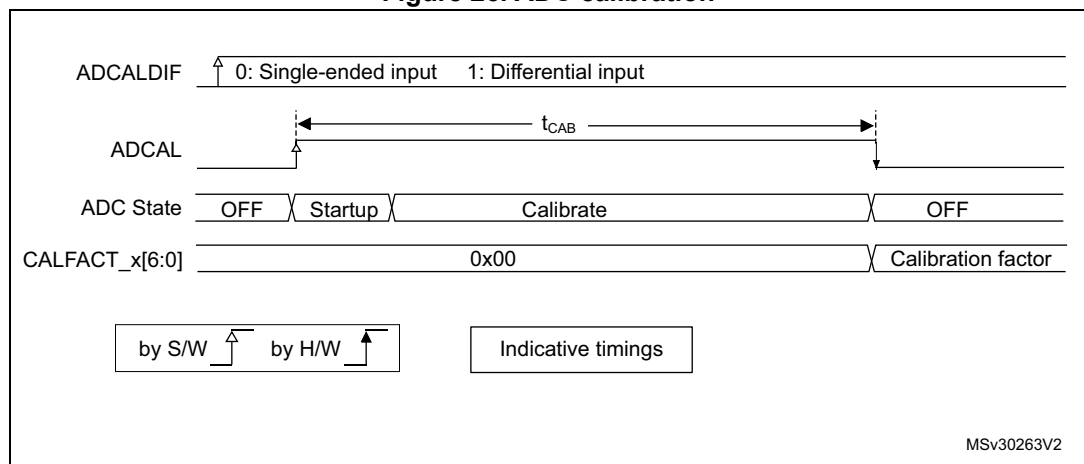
Figure 25. ADC calibration

ADCALDIF 0: Single-ended input 1: Differential input

$t_{CAB}$

ADCAL

ADC State OFF Startup Calibrate OFF

CALFACT_x[6:0] 0x00 Calibration factor

by S/W by H/W

Indicative timings

MSv30263V2